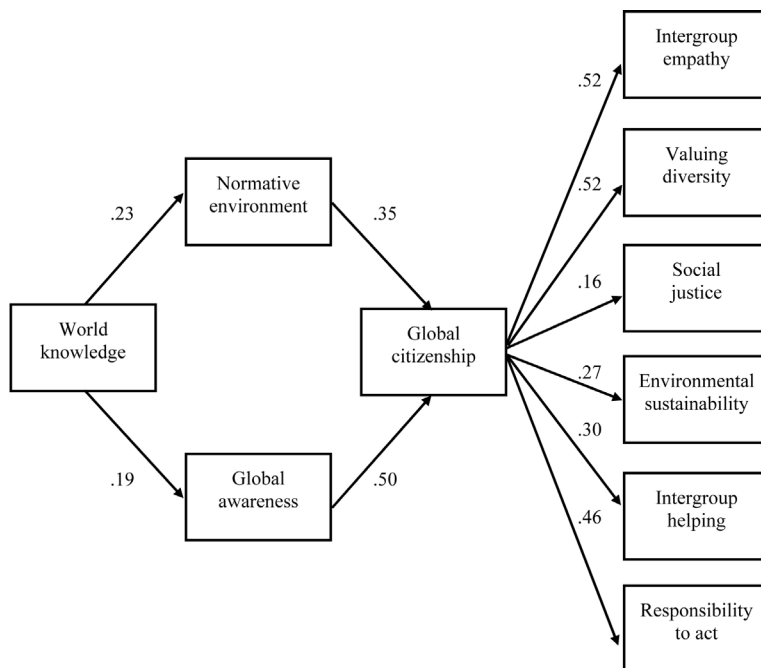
Intergroup empathy

.52

Valuing diversity

.52

Normative environment

.23

.35

Social justice

.16

World knowledge

Global citizenship

.27

Environmental sustainability

.30

.19

Global awareness

.50

Intergroup helping

.46

Responsibility to act